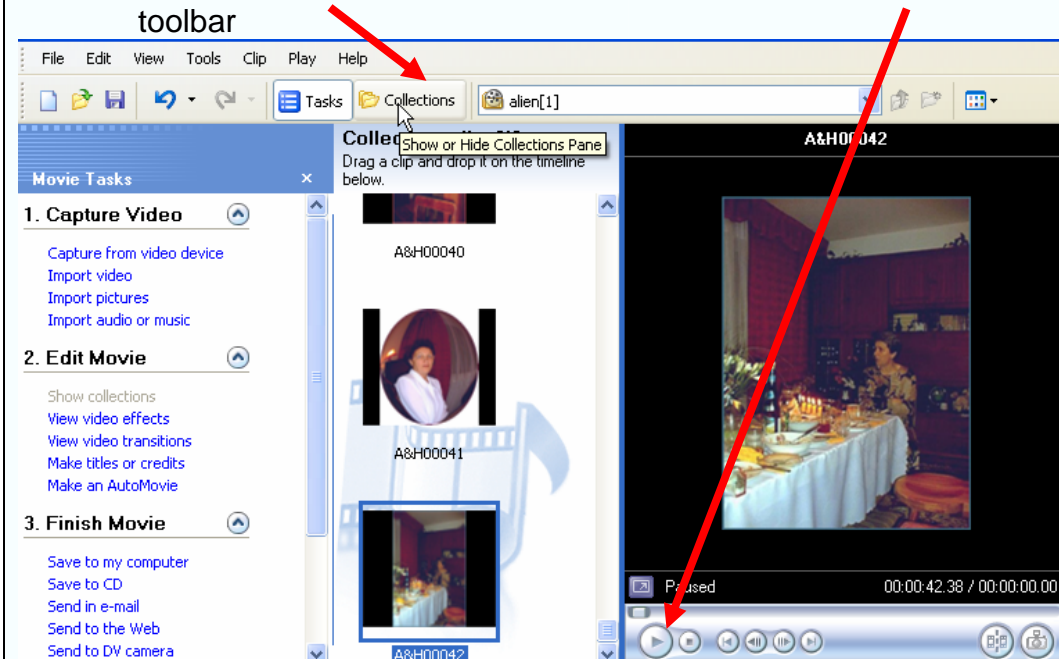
toolbar

File Edit View Tools Clip Play Help

Tasks Collections alien[1]

Movie Tasks ×

1. Capture Video

Capture from video device
Import video
Import pictures
Import audio or music

2. Edit Movie

Show collections
View video effects
View video transitions
Make titles or credits
Make an AutoMovie

3. Finish Movie

Save to my computer
Save to CD
Send in e-mail
Send to the Web
Send to DV camera

Colle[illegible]
Show or Hide Collections Pane
Drag a clip and drop it on the timeline below.

A&H00040

A&H00041

A&H00042

A&H00042

Paused 00:00:42.38 / 00:00:00.00